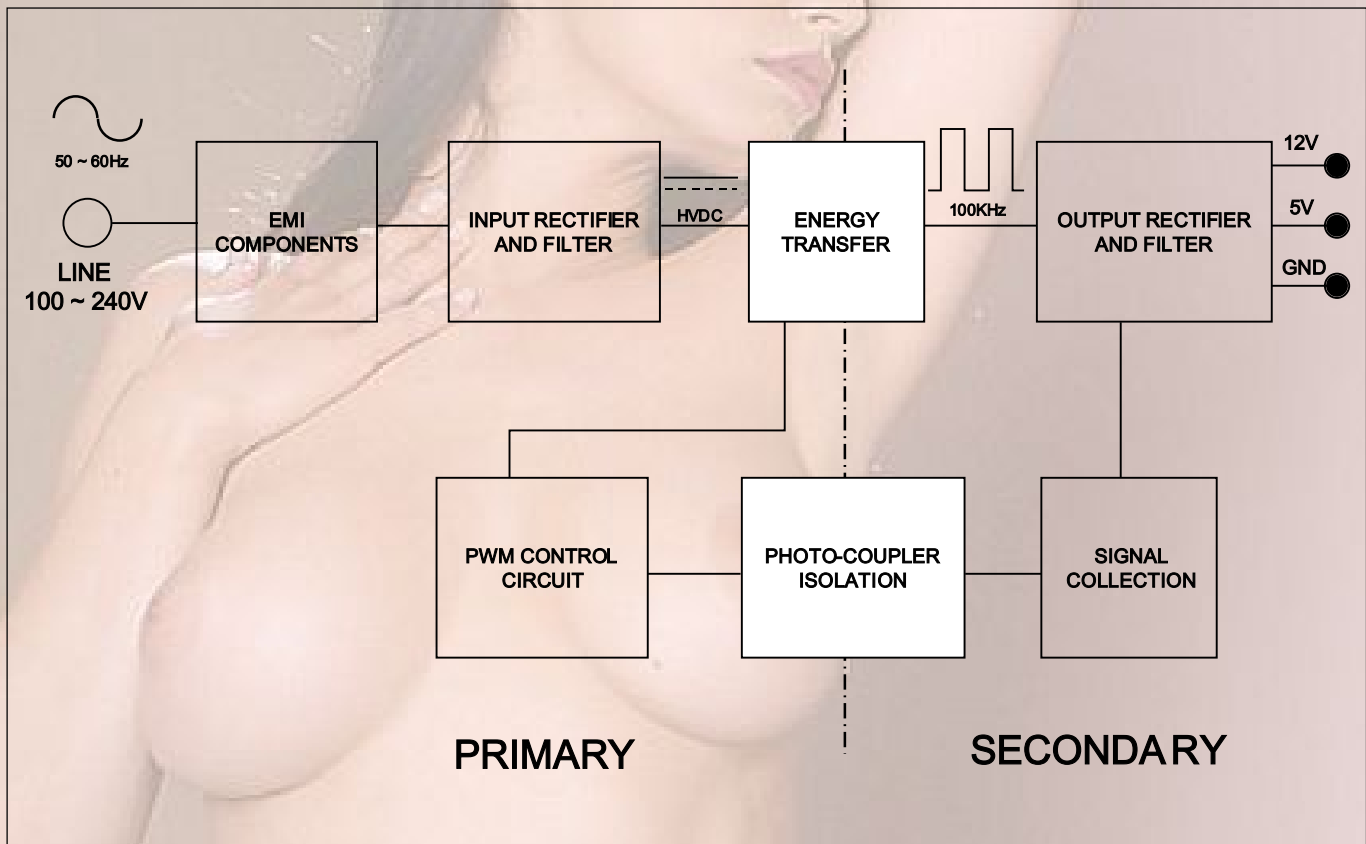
50 ~ 60Hz

LINE
100 ~ 240V

EMI
COMPONENTS

INPUT RECTIFIER
AND FILTER

HVDC

ENERGY
TRANSFER

100KHz

OUTPUT RECTIFIER
AND FILTER

12V

5V

GND

PWM CONTROL
CIRCUIT

PHOTO-COUPLER
ISOLATION

SIGNAL
COLLECTION

PRIMARY

SECONDARY